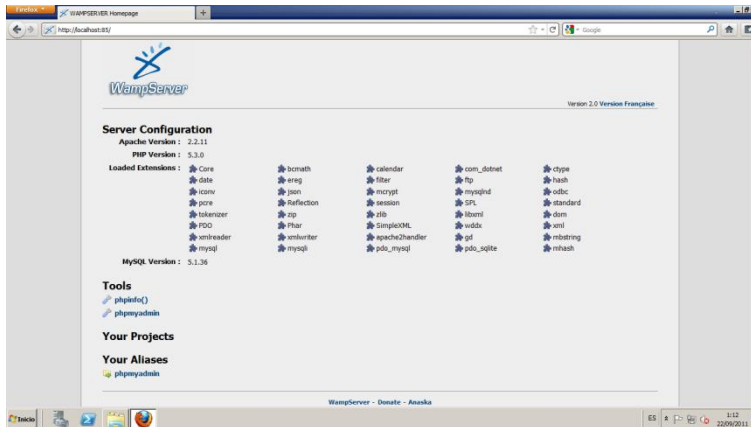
Firefox WAMPSERVER Homepage +

http://localhost:81/

Google

WampServer

Version 2.0 Version Française

Server Configuration

Apache Version : 2.2.11

PHP Version : 5.3.0

Loaded Extensions :

| Core | bcmath | calendar | com_dotnet | ctype |
|---|---|---|---|---|
| date | ereg | filter | ftp | hash |
| iconv | json | mcrypt | mysqlnd | odbc |
| pcre | Reflection | session | SPL | standard |
| tokenizer | zip | zlib | libxml | dom |
| PDO | Phar | SimpleXML | wddx | xml |
| xmlreader | xmlwriter | apache2handler | gd | mbstring |
| mysql | mysqli | pdo_mysql | pdo_sqlite | mhash |

MySQL Version : 5.1.36

Tools

phpinfo()

phpmyadmin

Your Projects

Your Aliases

phpmyadmin

WampServer - Donate - Anaska

Inicio

ES 1:12 22/09/2011